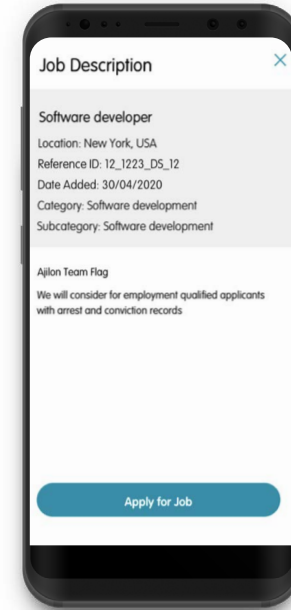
Job Description

×

Software developer

Location: New York, USA

Reference ID: 12_1223_DS_12

Date Added: 30/04/2020

Category: Software development

Subcategory: Software development

Ajilon Team Flag

We will consider for employment qualified applicants with arrest and conviction records

Apply for Job